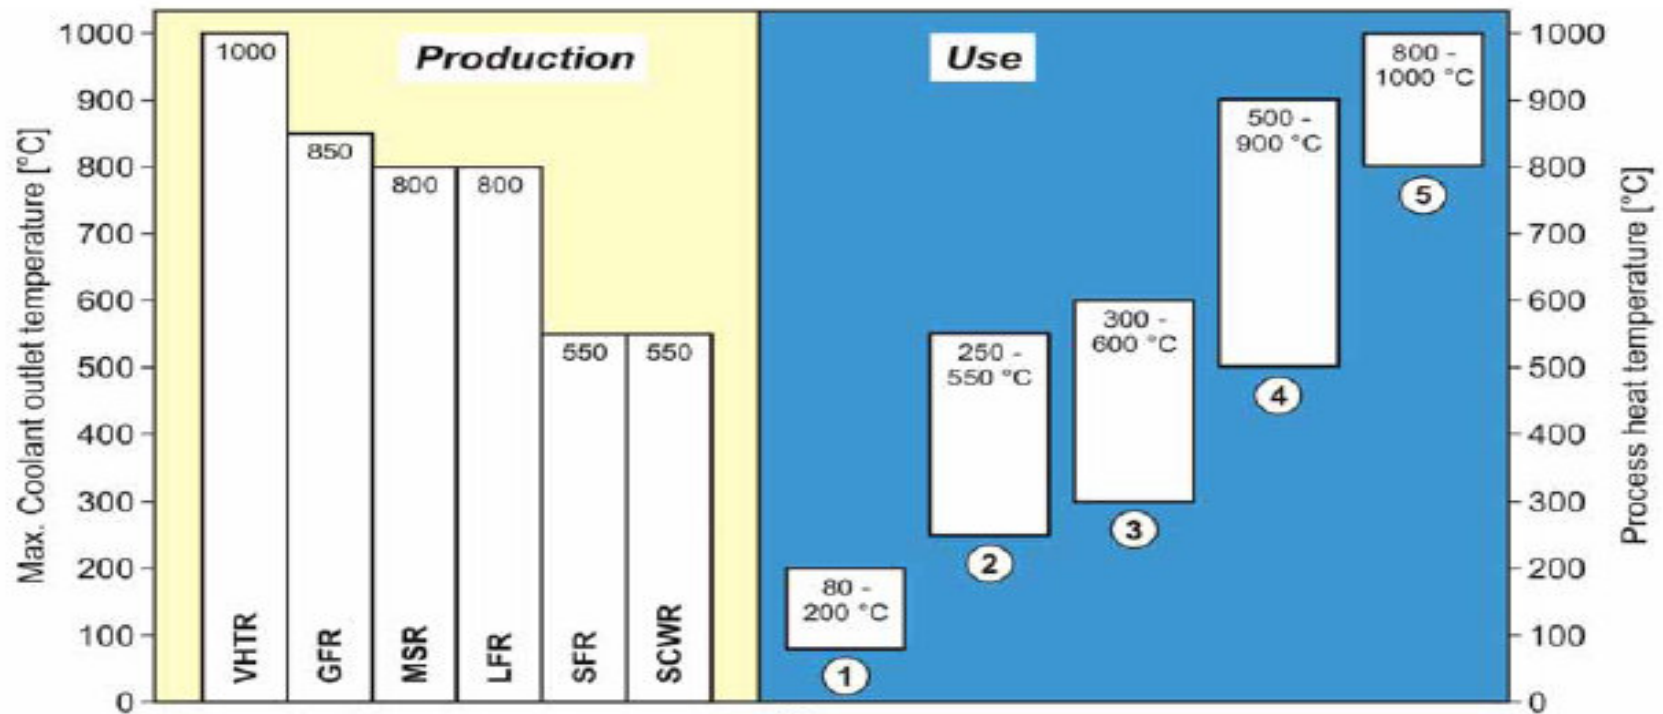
Production

Use

Max. Coolant outlet temperature [°C]

1000
900
800
700
600
500
400
300
200
100
0

1000
850
800
800
550
550

VHTR
GFR
MSR
LFR
SFR
SCWR

80 - 200 °C
1

250 - 550 °C
2

300 - 600 °C
3

500 - 900 °C
4

800 - 1000 °C
5

1000
900
800
700
600
500
400
300
200
100
0

Process heat temperature [°C]